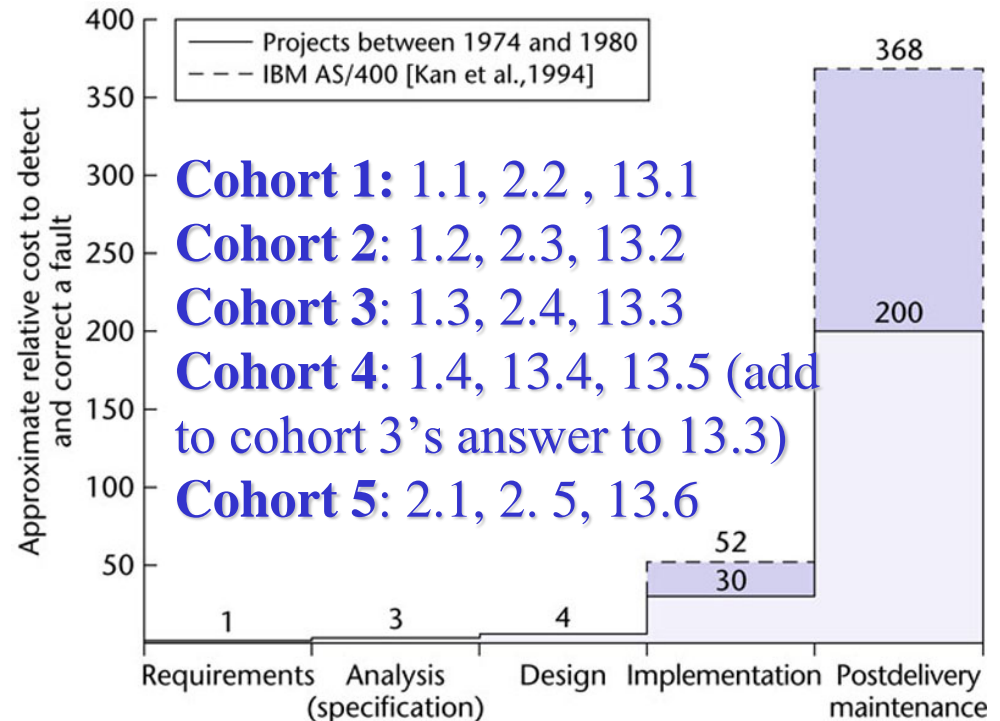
400
350
300
250
200
150
100
50

Approximate relative cost to detect and correct a fault

Projects between 1974 and 1980
IBM AS/400 [Kan et al.,1994]

368

Cohort 1: 1.1, 2.2 , 13.1
Cohort 2: 1.2, 2.3, 13.2
Cohort 3: 1.3, 2.4, 13.3
Cohort 4: 1.4, 13.4, 13.5 (add to cohort 3's answer to 13.3)
Cohort 5: 2.1, 2. 5, 13.6

200
52
30
1
3
4

Requirements Analysis (specification) Design Implementation Postdelivery maintenance